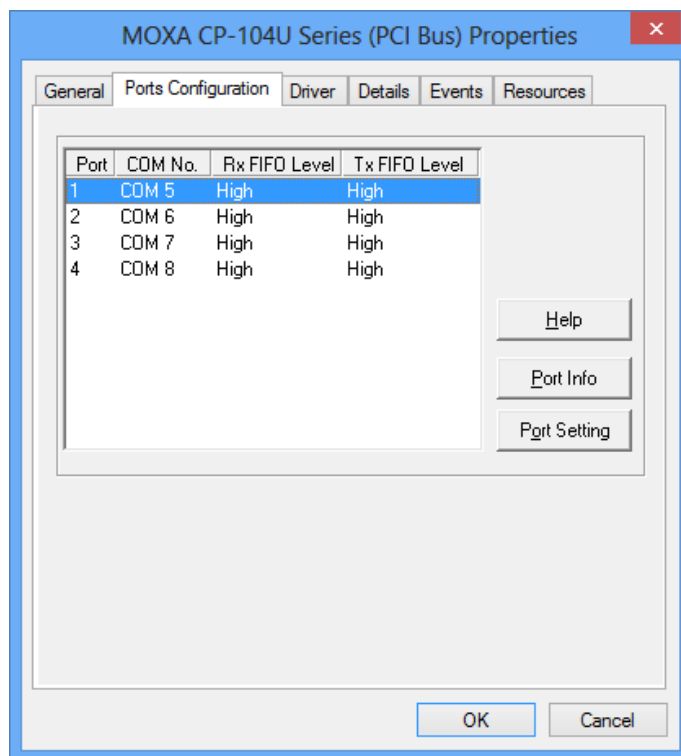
MOXA CP-104U Series (PCI Bus) Properties

General | Ports Configuration | Driver | Details | Events | Resources

| Port | COM No. | Rx FIFO Level | Tx FIFO Level |
|---|---|---|---|
| 1 | COM 5 | High | High |
| 2 | COM 6 | High | High |
| 3 | COM 7 | High | High |
| 4 | COM 8 | High | High |

Help

Port Info

Port Setting

OK

Cancel